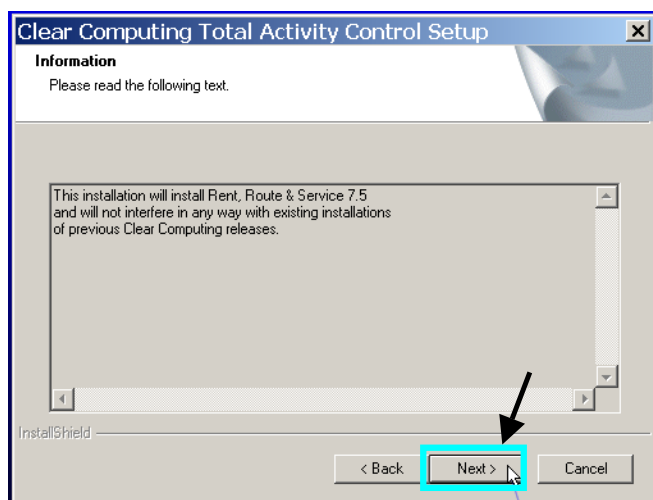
Clear Computing Total Activity Control Setup

Information

Please read the following text.

This installation will install Rent, Route & Service 7.5 and will not interfere in any way with existing installations of previous Clear Computing releases.

InstallShield

< Back

Next >

Cancel